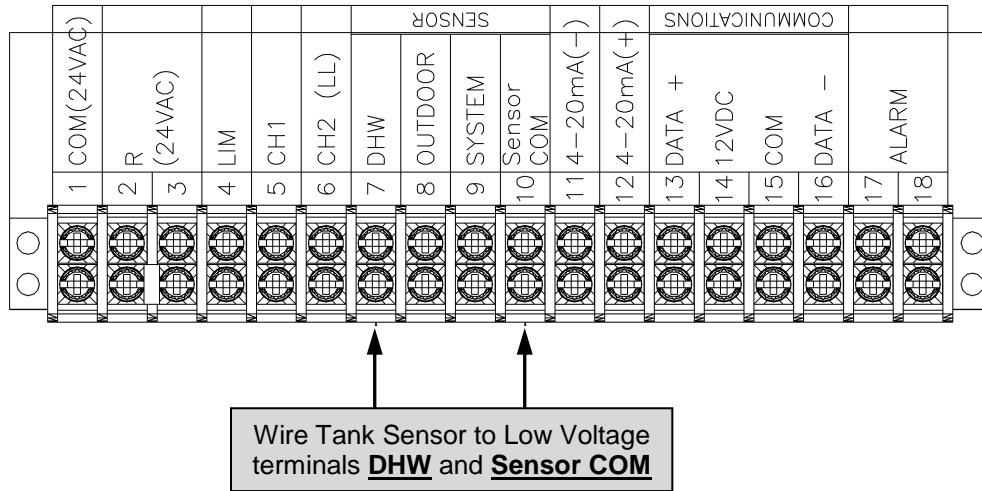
SENSOR

COMMUNICATIONS

| COM(24VAC) | R (24VAC) | | LIM | CH1 | CH2 (LL) | DHW | OUTDOOR | SYSTEM | Sensor COM | 4-20mA(-) | 4-20mA(+) | DATA + | 12VDC | COM | DATA - | ALARM | |
|---|---|---|---|---|---|---|---|---|---|---|---|---|---|---|---|---|---|
| 1 | 2 | 3 | 4 | 5 | 6 | 7 | 8 | 9 | 10 | 11 | 12 | 13 | 14 | 15 | 16 | 17 | 18 |

Wire Tank Sensor to Low Voltage terminals **DHW** and **Sensor COM**